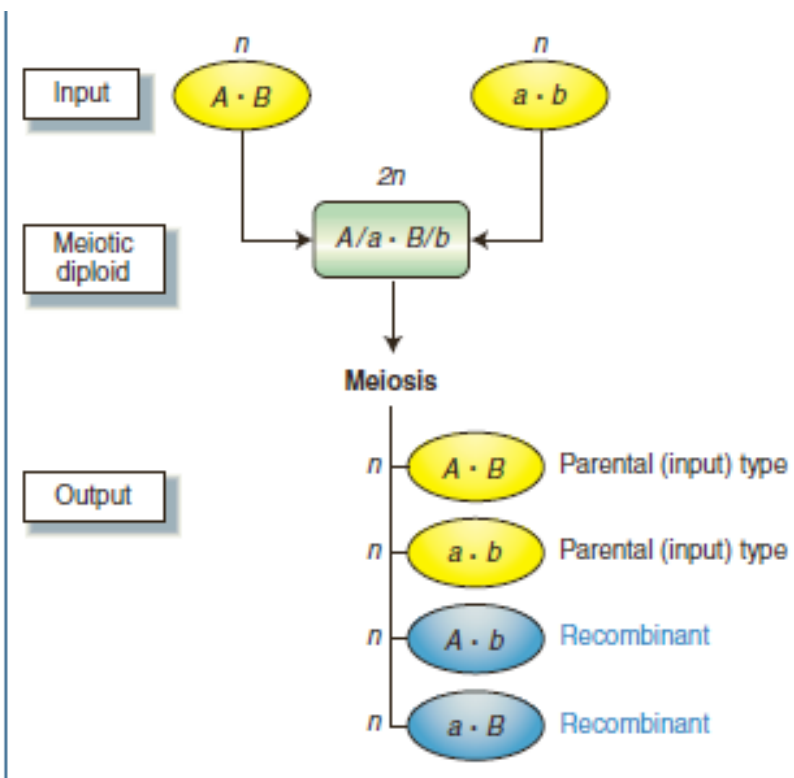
Input

$n$
$A \cdot B$

$n$
$a \cdot b$

Meiotic diploid

$2n$
$A/a \cdot B/b$

Meiosis

Output

$n$ $A \cdot B$ Parental (input) type

$n$ $a \cdot b$ Parental (input) type

$n$ $A \cdot b$ Recombinant

$n$ $a \cdot B$ Recombinant